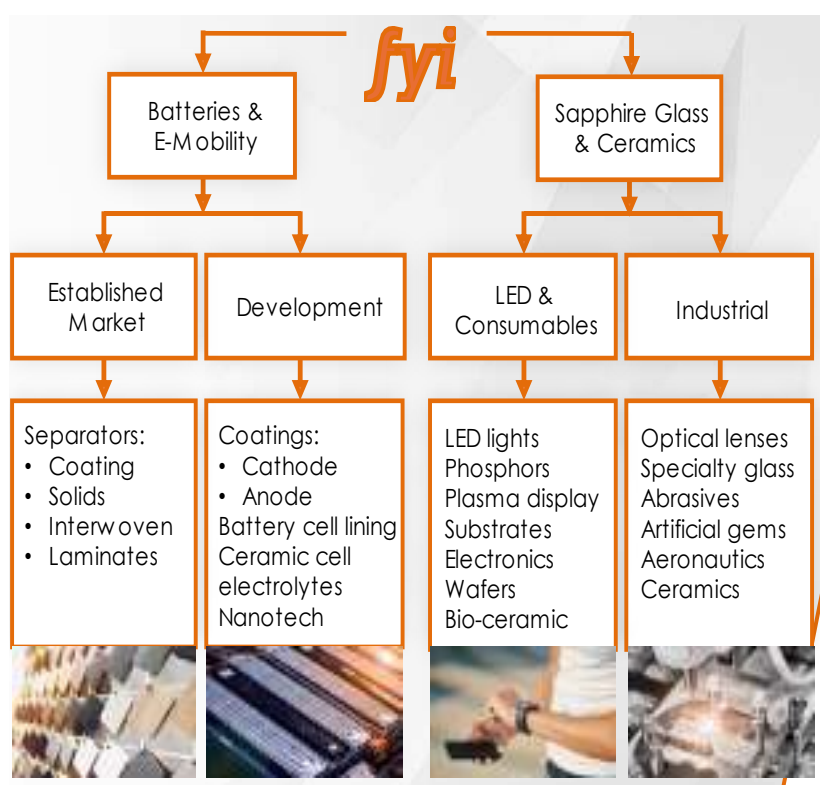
fyi

Batteries & E-Mobility

Sapphire Glass & Ceramics

Established Market

Development

LED & Consumables

Industrial

Separators:
• Coating
• Solids
• Interwoven
• Laminates

Coatings:
• Cathode
• Anode
Battery cell lining
Ceramic cell electrolytes
Nanotech

LED lights
Phosphors
Plasma display
Substrates
Electronics
Wafers
Bio-ceramic

Optical lenses
Specialty glass
Abrasives
Artificial gems
Aeronautics
Ceramics